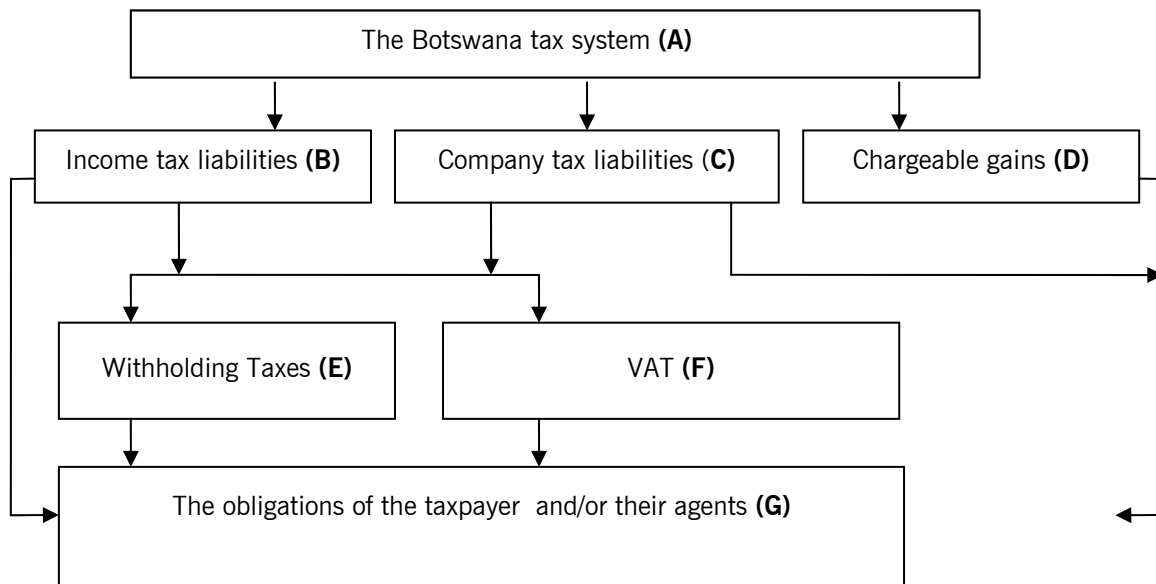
The Botswana tax system **(A)**

Income tax liabilities **(B)**

Company tax liabilities (**C)**

Chargeable gains **(D)**

Withholding Taxes **(E)**

VAT **(F)**

The obligations of the taxpayer and/or their agents **(G)**